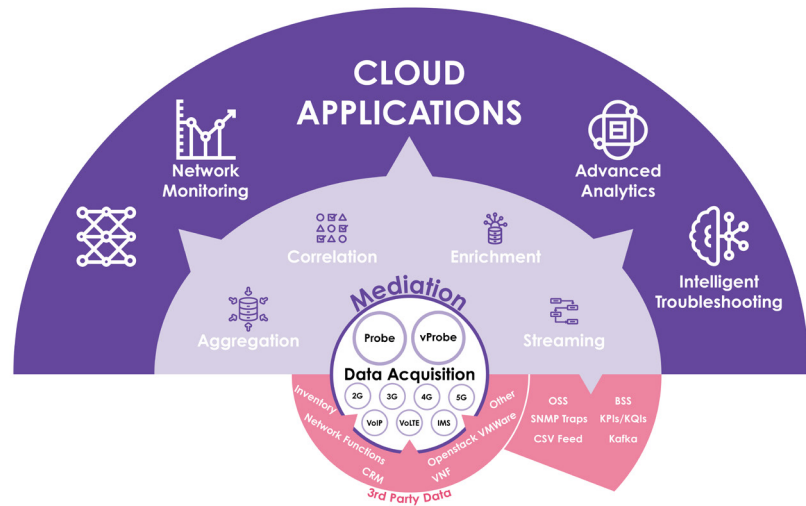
CLOUD APPLICATIONS

Network Monitoring

Advanced Analytics

Intelligent Troubleshooting

Correlation

Enrichment

Aggregation

Streaming

Mediation

Probe

vProbe

Data Acquisition

2G

3G

4G

5G

VoIP

VoLTE

IMS

Inventory

Network Functions

CRM

3rd Party Data

VNF

Openstack VMWare

Other

OSS

SNMP Traps

CSV Feed

BSS

KPIs/KQIs

Kafka